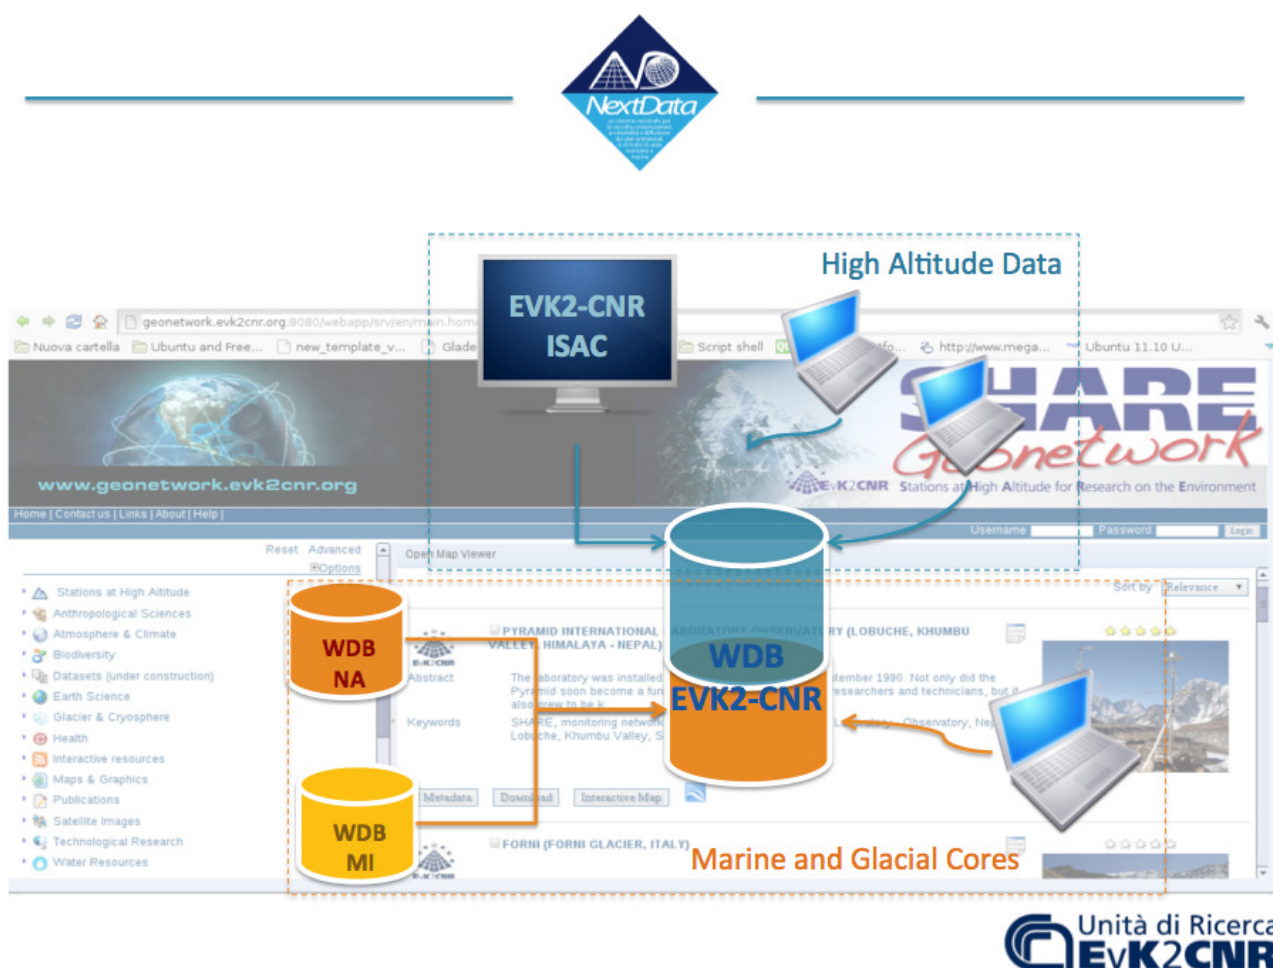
NextData

High Altitude Data

EVK2-CNR ISAC

geonetwork.evk2cnr.org:8080/webapp/srv/en/main.home

Nuova cartella  Ubuntu and Free...  new_template_v...  Glade  Script shell  http://www.mega...  Ubuntu 11.10 U...

www.geonetwork.evk2cnr.org

SHARE Geonetwork

EvK2CNR Stations at High Altitude for Research on the Environment

Home | Contact us | Links | About | Help |

Username  Password  Login

Reset  Advanced
Options

Open Map Viewer

Sort by Relevance

Stations at High Altitude
Anthropological Sciences
Atmosphere & Climate
Biodiversity
Datasets (under construction)
Earth Science
Glacier & Cryosphere
Health
Interactive resources
Maps & Graphics
Publications
Satellite Images
Technological Research
Water Resources

WDB NA

WDB MI

WDB EVK2-CNR

PYRAMID INTERNATIONAL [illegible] RY (LOBUCHE, KHUMBU VALLEY, HIMALAYA - NEPAL)

Abstract  The laboratory was installed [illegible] tember 1990. Not only did the Pyramid soon become a fun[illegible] researchers and technicians, but it also grew to be k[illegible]

Keywords  SHARE, monitoring network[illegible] Laboratory - Observatory, Ne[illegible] Lobuche, Khumbu Valley, S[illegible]

Metadata  Download  Interactive Map

FORNI (FORNI GLACIER, ITALY)

Marine and Glacial Cores

Unità di Ricerca EvK2CNR